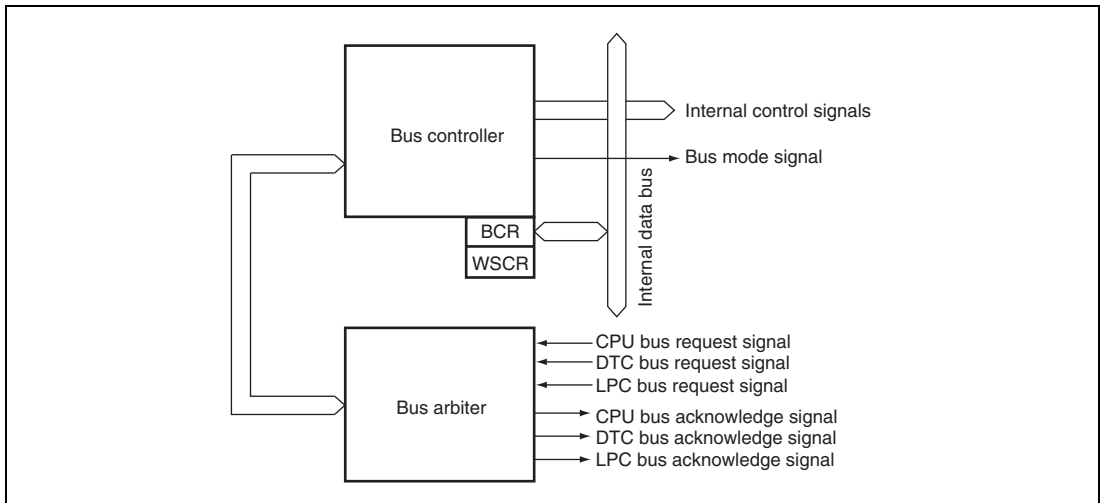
Bus controller

Internal control signals

Bus mode signal

Internal data bus

BCR

WSCR

Bus arbiter

CPU bus request signal

DTC bus request signal

LPC bus request signal

CPU bus acknowledge signal

DTC bus acknowledge signal

LPC bus acknowledge signal